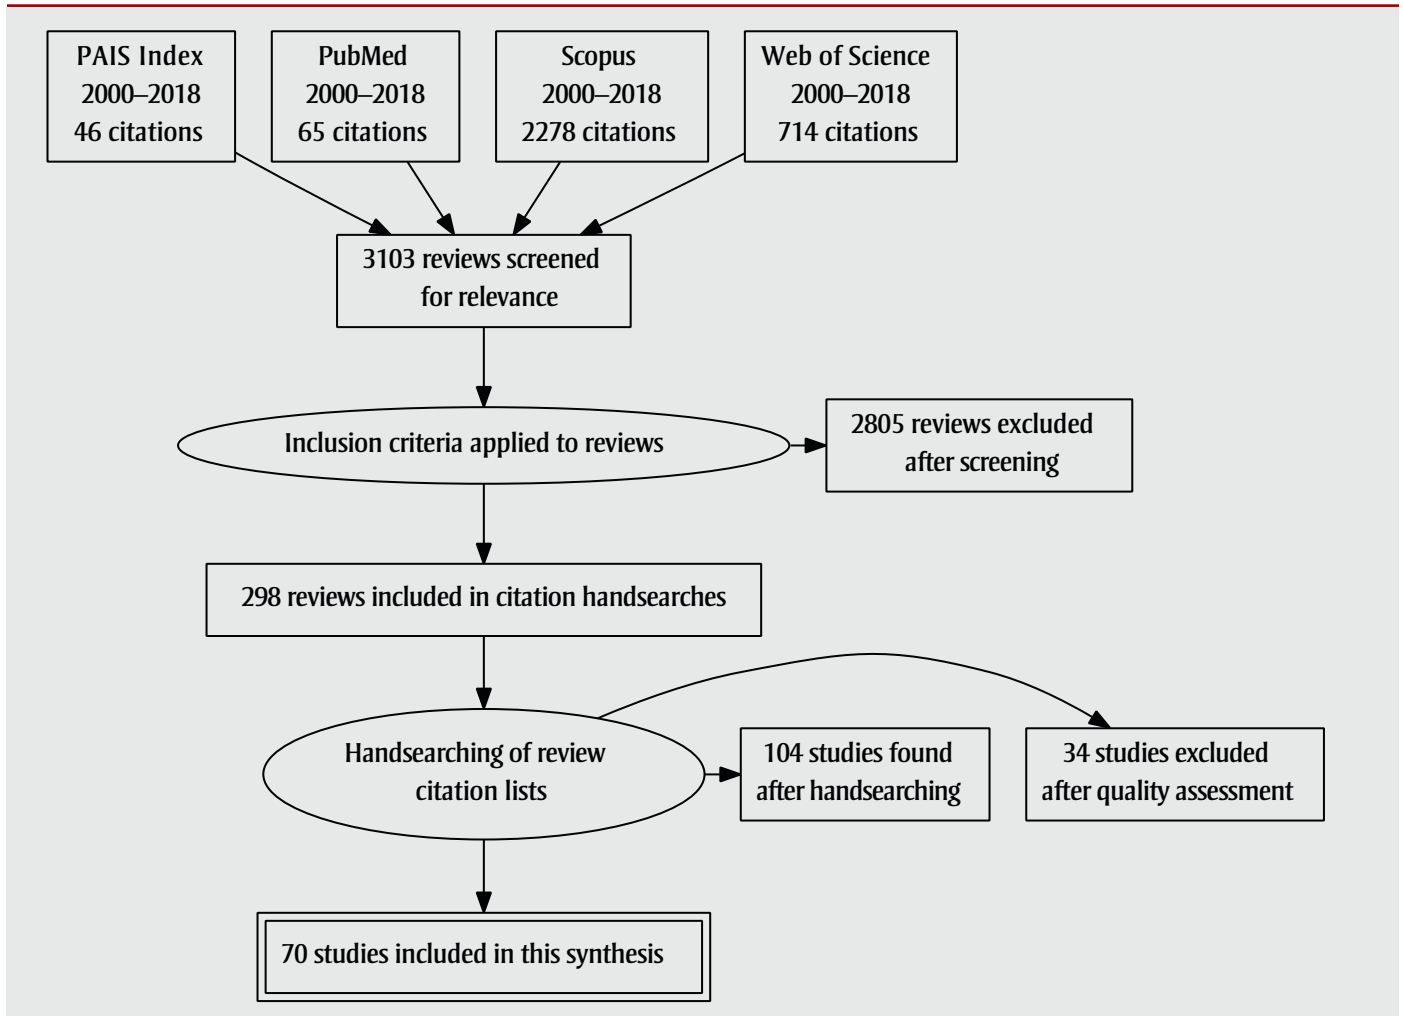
PAIS Index
2000–2018
46 citations

PubMed
2000–2018
65 citations

Scopus
2000–2018
2278 citations

Web of Science
2000–2018
714 citations

3103 reviews screened for relevance

Inclusion criteria applied to reviews

2805 reviews excluded after screening

298 reviews included in citation handsearches

Handsearching of review citation lists

104 studies found after handsearching

34 studies excluded after quality assessment

70 studies included in this synthesis